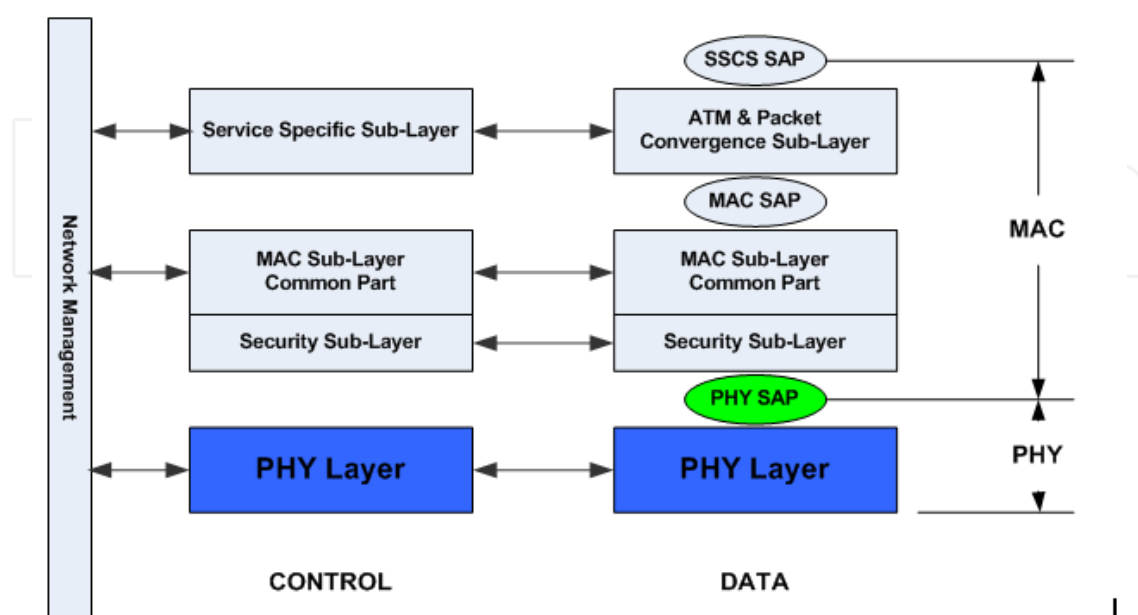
Network Management

Service Specific Sub-Layer

SSCS SAP

ATM & Packet Convergence Sub-Layer

MAC SAP

MAC Sub-Layer Common Part

Security Sub-Layer

MAC Sub-Layer Common Part

Security Sub-Layer

MAC

PHY SAP

PHY Layer

PHY Layer

PHY

CONTROL

DATA